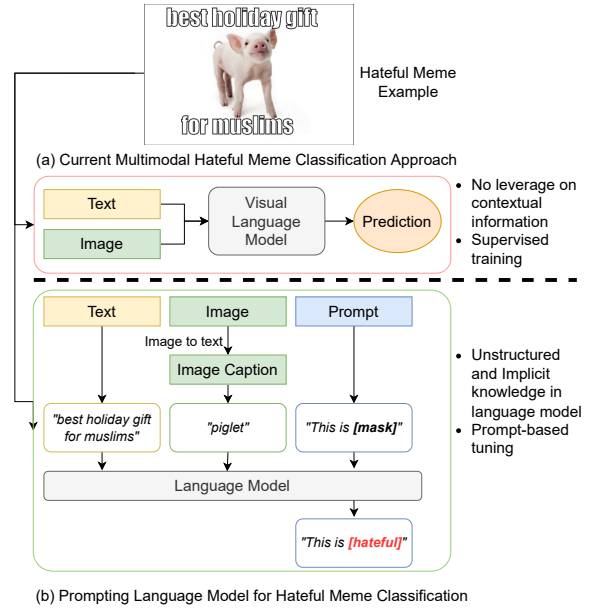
best holiday gift
for muslims

Hateful Meme Example

(a) Current Multimodal Hateful Meme Classification Approach

Text

Image

Visual Language Model

Prediction

• No leverage on contextual information
• Supervised training

Text

Image

Prompt

Image to text

Image Caption

"best holiday gift for muslims"

"piglet"

"This is [mask]"

Language Model

"This is [hateful]"

• Unstructured and Implicit knowledge in language model
• Prompt-based tuning

(b) Prompting Language Model for Hateful Meme Classification